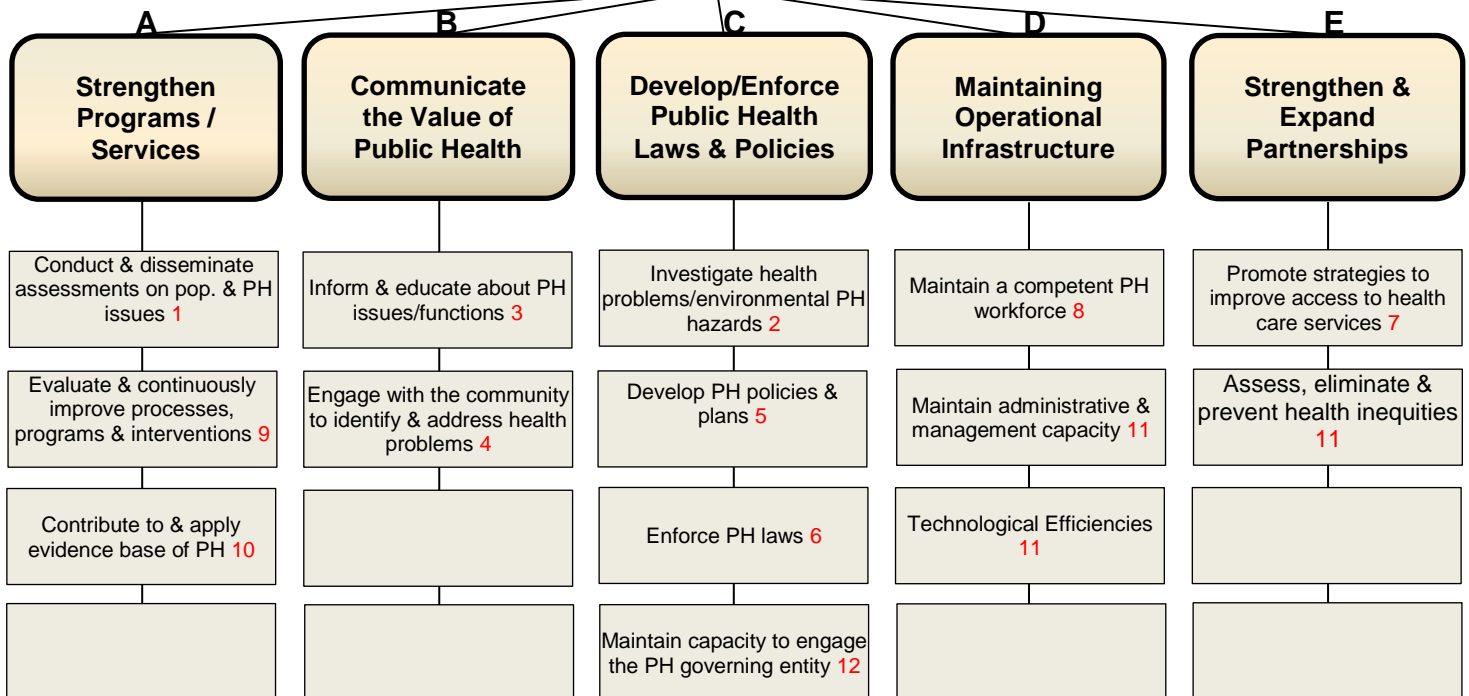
A

Strengthen Programs / Services

Conduct & disseminate assessments on pop. & PH issues 1

Evaluate & continuously improve processes, programs & interventions 9

Contribute to & apply evidence base of PH 10

B

Communicate the Value of Public Health

Inform & educate about PH issues/functions 3

Engage with the community to identify & address health problems 4

C

Develop/Enforce Public Health Laws & Policies

Investigate health problems/environmental PH hazards 2

Develop PH policies & plans 5

Enforce PH laws 6

Maintain capacity to engage the PH governing entity 12

D

Maintaining Operational Infrastructure

Maintain a competent PH workforce 8

Maintain administrative & management capacity 11

Technological Efficiencies 11

E

Strengthen & Expand Partnerships

Promote strategies to improve access to health care services 7

Assess, eliminate & prevent health inequities 11